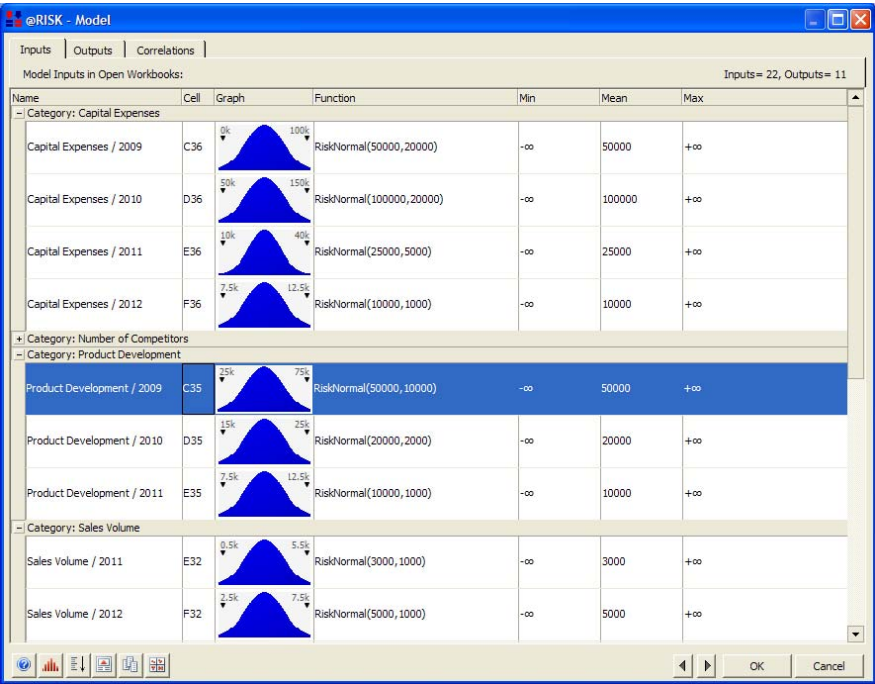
@RISK - Model

Inputs | Outputs | Correlations

Model Inputs in Open Workbooks:

Inputs= 22, Outputs= 11

| Name | Cell | Graph | Function | Min | Mean | Max |
|---|---|---|---|---|---|---|
| − Category: Capital Expenses | | | | | | |
| Capital Expenses / 2009 | C36 | 0k 100k | RiskNormal(50000,20000) | -∞ | 50000 | +∞ |
| Capital Expenses / 2010 | D36 | 50k 150k | RiskNormal(100000,20000) | -∞ | 100000 | +∞ |
| Capital Expenses / 2011 | E36 | 10k 40k | RiskNormal(25000,5000) | -∞ | 25000 | +∞ |
| Capital Expenses / 2012 | F36 | 7.5k 12.5k | RiskNormal(10000,1000) | -∞ | 10000 | +∞ |
| + Category: Number of Competitors | | | | | | |
| − Category: Product Development | | | | | | |
| Product Development / 2009 | C35 | 25k 75k | RiskNormal(50000,10000) | -∞ | 50000 | +∞ |
| Product Development / 2010 | D35 | 15k 25k | RiskNormal(20000,2000) | -∞ | 20000 | +∞ |
| Product Development / 2011 | E35 | 7.5k 12.5k | RiskNormal(10000,1000) | -∞ | 10000 | +∞ |
| − Category: Sales Volume | | | | | | |
| Sales Volume / 2011 | E32 | 0.5k 5.5k | RiskNormal(3000,1000) | -∞ | 3000 | +∞ |
| Sales Volume / 2012 | F32 | 2.5k 7.5k | RiskNormal(5000,1000) | -∞ | 5000 | +∞ |

OK Cancel